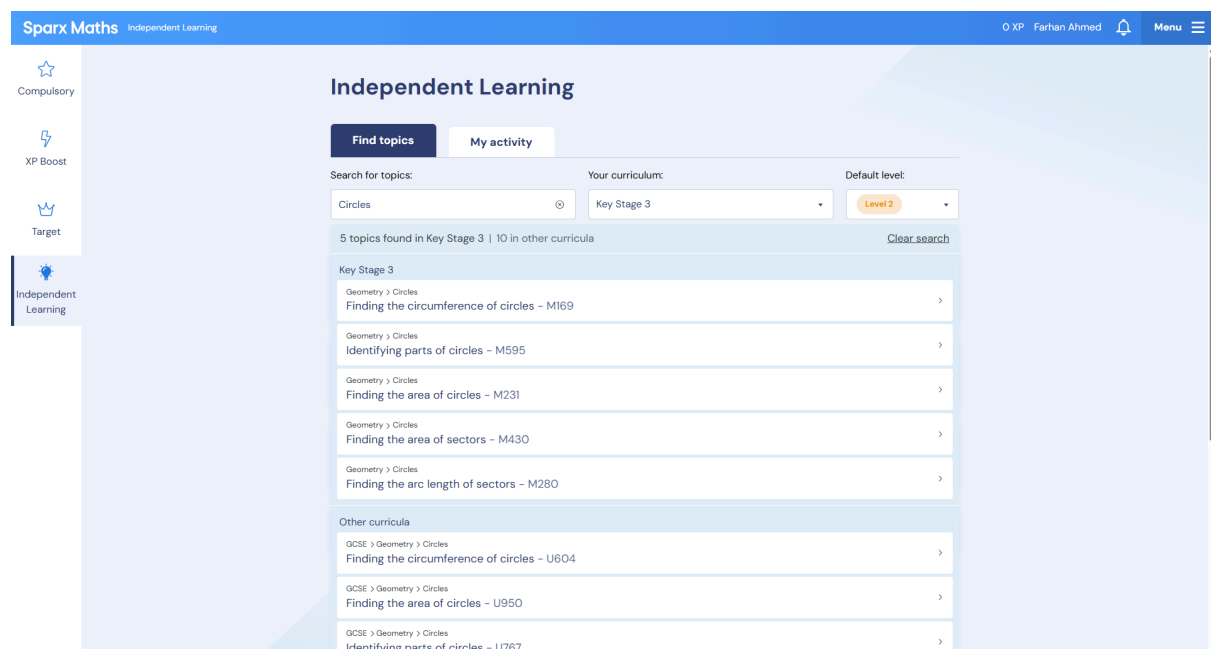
Sparx Maths Independent Learning

0 XP Farhan Ahmed Menu

Compulsory

XP Boost

Target

Independent Learning

Independent Learning

Find topics

My activity

Search for topics:

Circles

Your curriculum:

Key Stage 3

Default level:

Level 2

5 topics found in Key Stage 3 | 10 in other curricula

Clear search

Key Stage 3

Geometry > Circles
Finding the circumference of circles - M169

Geometry > Circles
Identifying parts of circles - M595

Geometry > Circles
Finding the area of circles - M231

Geometry > Circles
Finding the area of sectors - M430

Geometry > Circles
Finding the arc length of sectors - M280

Other curricula

GCSE > Geometry > Circles
Finding the circumference of circles - U604

GCSE > Geometry > Circles
Finding the area of circles - U950

GCSE > Geometry > Circles
Identifying parts of circles - U767